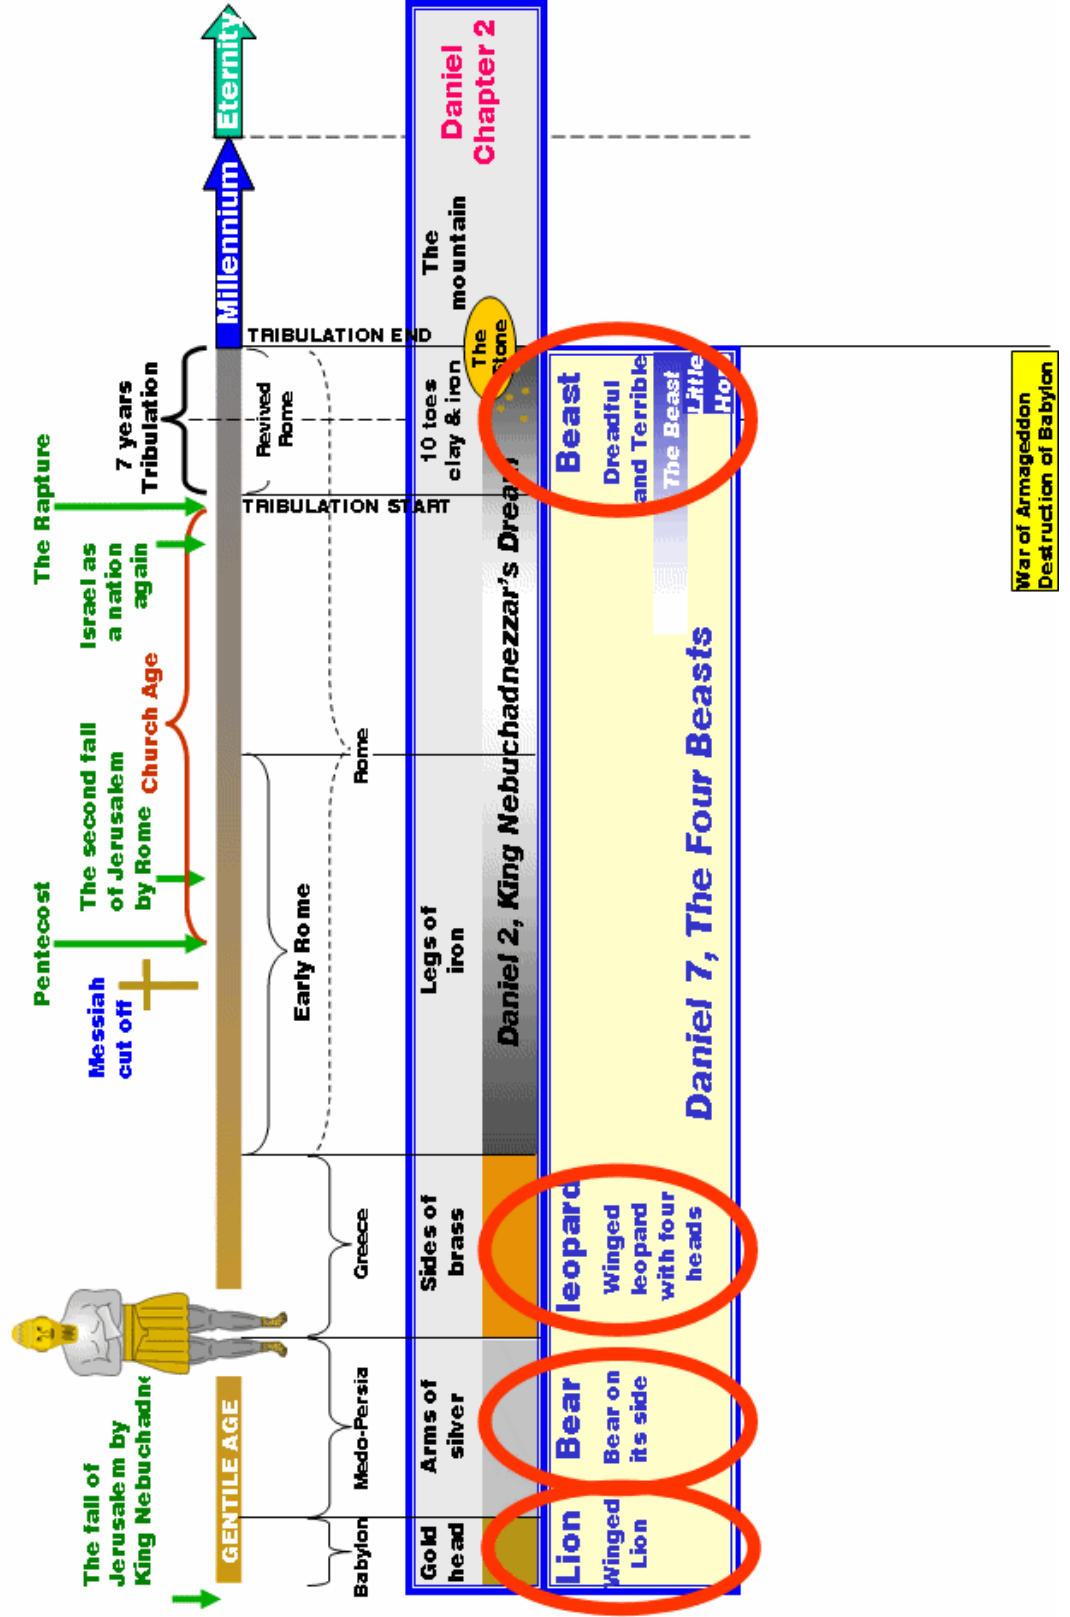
Eternity
Millennium
TRIBULATION END
TRIBULATION START
7 years Tribulation
The Rapture
Israel as a nation again
Church Age
The second fall of Jerusalem by Rome
Pentecost
Messiah cut off
The fall of Jerusalem by King Nebuchadne
GENTILE AGE
Revived Rome
Rome
Early Rome
Greece
Medo-Persia
Babylon
Daniel Chapter 2
The mountain
The Stone
10 toes clay & iron
Legs of iron
Sides of brass
Arms of silver
Gold head
Daniel 2, King Nebuchadnezzar's Dream
Beast
Dreadful and Terrible
The Beast
Little Ho
leopard
Winged leopard with four heads
Bear
Bear on its side
Lion
Winged Lion
Daniel 7, The Four Beasts
War of Armageddon
Destruction of Babylon